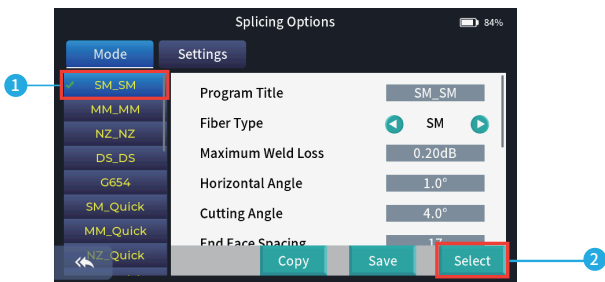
Splicing Options
84%
Mode
Settings
1
SM_SM
MM_MM
NZ_NZ
DS_DS
G654
SM_Quick
MM_Quick
NZ_Quick
Program Title
SM_SM
Fiber Type
SM
Maximum Weld Loss
0.20dB
Horizontal Angle
1.0°
Cutting Angle
4.0°
End Face Spacing
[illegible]
Copy
Save
Select
2